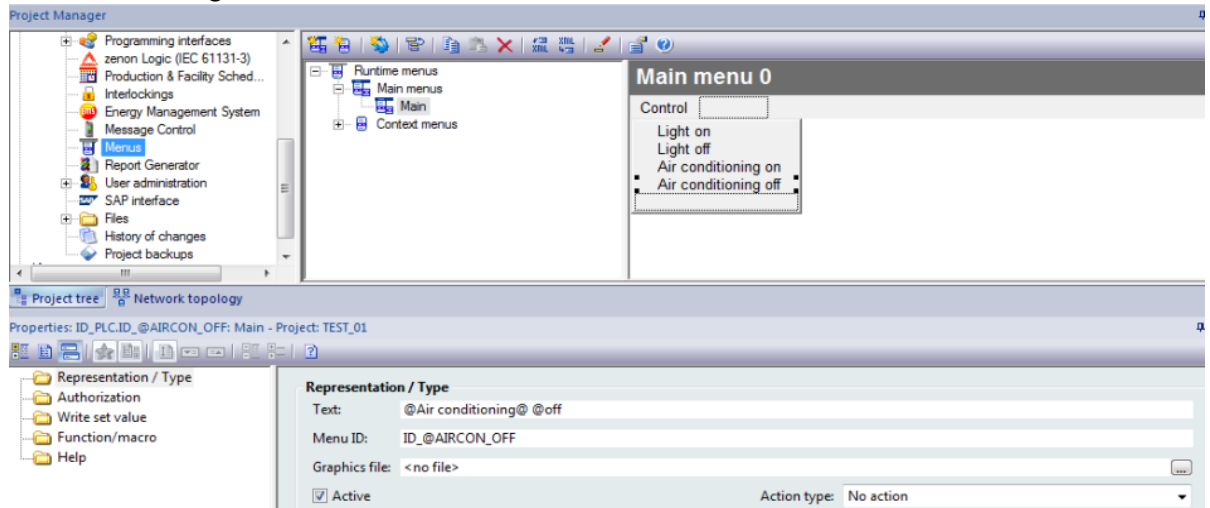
Project Manager

Programming interfaces
zenon Logic (IEC 61131-3)
Production & Facility Sched...
Interlockings
Energy Management System
Message Control
Menus
Report Generator
User administration
SAP interface
Files
History of changes
Project backups

Runtime menus
Main menus
Main
Context menus

Main menu 0

Control

Light on
Light off
Air conditioning on
Air conditioning off

Project tree
Network topology

Properties: ID_PLC.ID_@AIRCON_OFF: Main - Project: TEST_01

Representation / Type
Authorization
Write set value
Function/macro
Help

Representation / Type

Text: @Air conditioning@ @off

Menu ID: ID_@AIRCON_OFF

Graphics file: <no file>

...

Active

Action type: No action